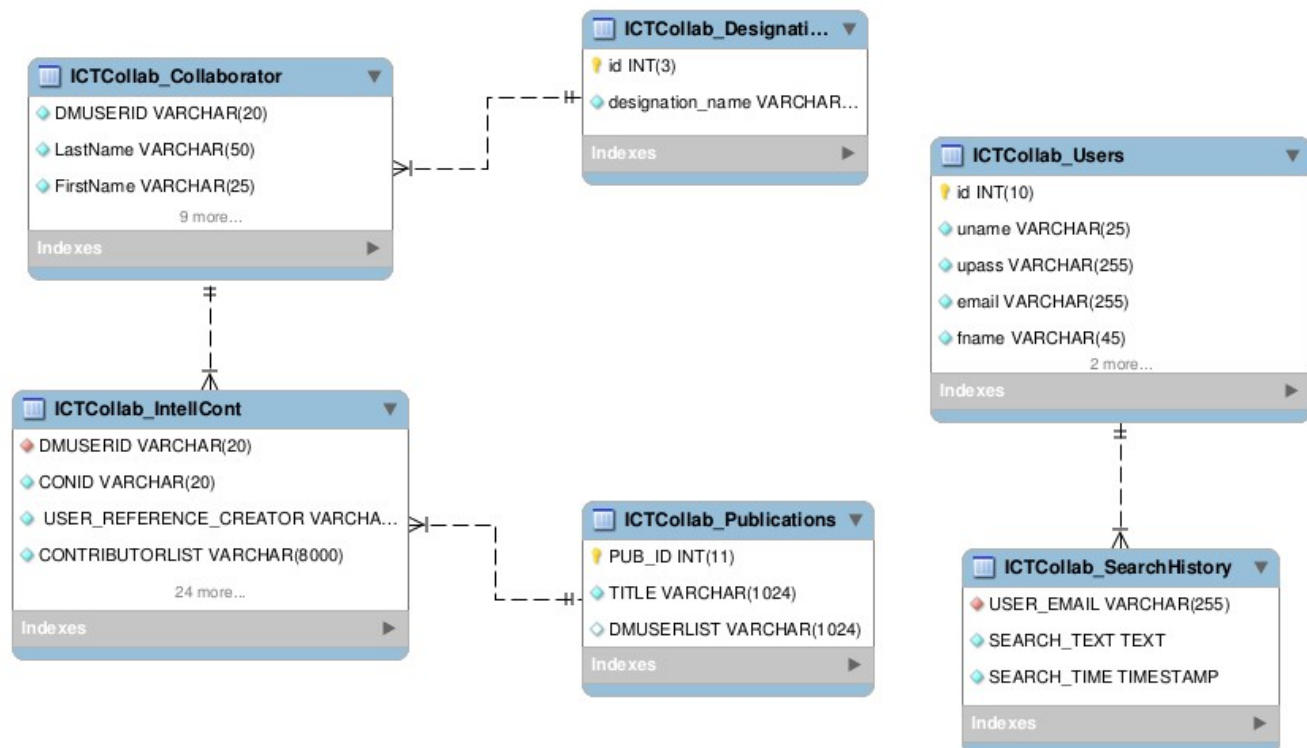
ICTCollab_Collaborator

DMUSERID VARCHAR(20)

LastName VARCHAR(50)

FirstName VARCHAR(25)

9 more...

Indexes

ICTCollab_Designati...

id INT(3)

designation_name VARCHAR...

Indexes

ICTCollab_Users

id INT(10)

uname VARCHAR(25)

upass VARCHAR(255)

email VARCHAR(255)

fname VARCHAR(45)

2 more...

Indexes

ICTCollab_IntellCont

DMUSERID VARCHAR(20)

CONID VARCHAR(20)

USER_REFERENCE_CREATOR VARCHA...

CONTRIBUTORLIST VARCHAR(8000)

24 more...

Indexes

ICTCollab_Publications

PUB_ID INT(11)

TITLE VARCHAR(1024)

DMUSERLIST VARCHAR(1024)

Indexes

ICTCollab_SearchHistory

USER_EMAIL VARCHAR(255)

SEARCH_TEXT TEXT

SEARCH_TIME TIMESTAMP

Indexes